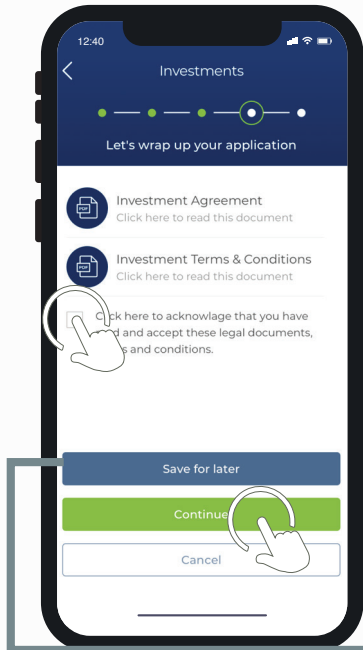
12:40

Investments

Let's wrap up your application

PDF Investment Agreement
Click here to read this document

PDF Investment Terms & Conditions
Click here to read this document

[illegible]ck here to acknowlage that you have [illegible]d and accept these legal documents, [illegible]s and conditions.

Save for later

Continue

Cancel